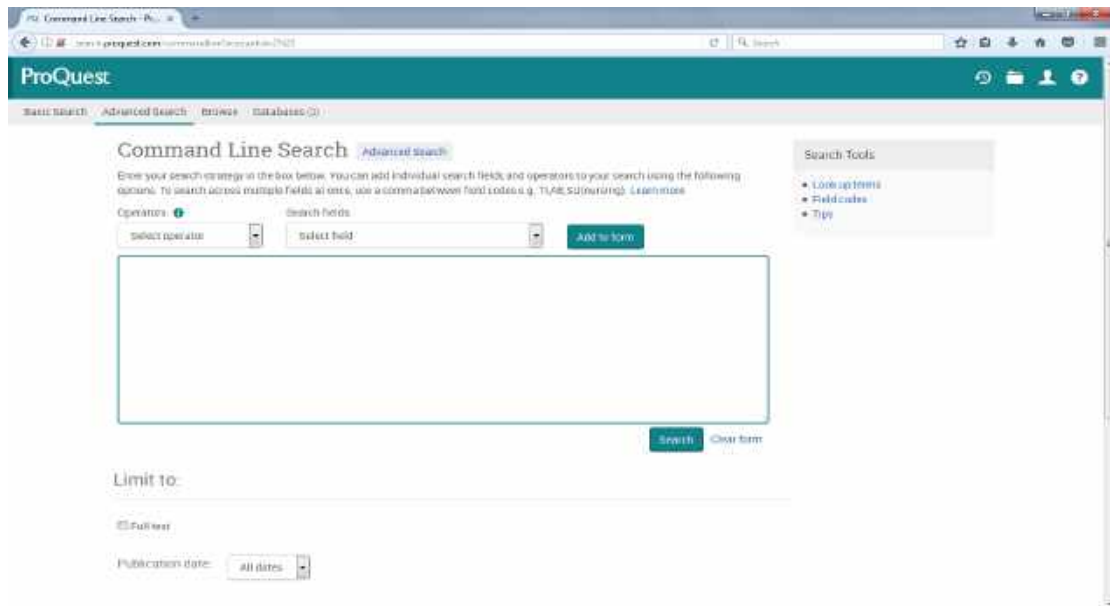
PQ Command Line Search - Pr... ×

search.proquest.com/commandline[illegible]

Search

ProQuest

Basic Search Advanced Search Browse Databases (2)

Command Line Search Advanced Search

Enter your search strategy in the box below. You can add individual search fields and operators to your search using the following options. To search across multiple fields at once, use a comma between field codes e.g. TI,AB,SU(nursing). Learn more

Operators

Select operator

Search fields

Select field

Add to form

Search Clear form

Limit to:

Full text

Publication date: All dates

Search Tools

• Look up terms
• Field codes
• Tips